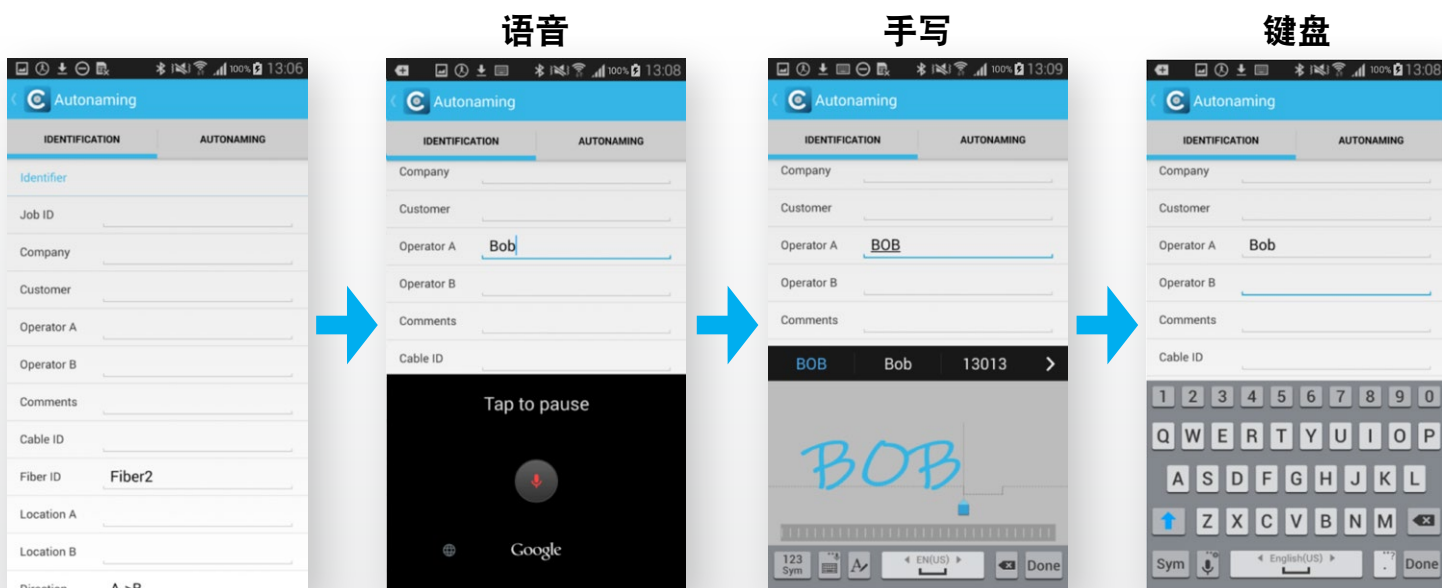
语音

手写

键盘

100% 13:06
Autonaming
IDENTIFICATION AUTONAMING
Identifier
Job ID
Company
Customer
Operator A
Operator B
Comments
Cable ID
Fiber ID Fiber2
Location A
Location B
Direction A->B

100% 13:08
Autonaming
IDENTIFICATION AUTONAMING
Company
Customer
Operator A Bob
Operator B
Comments
Cable ID
Tap to pause
Google

100% 13:09
Autonaming
IDENTIFICATION AUTONAMING
Company
Customer
Operator A BOB
Operator B
Comments
BOB Bob 13013
BOB
123 Sym
EN(US)
Done

100% 13:08
Autonaming
IDENTIFICATION AUTONAMING
Company
Customer
Operator A Bob
Operator B
Comments
Cable ID
1 2 3 4 5 6 7 8 9 0
Q W E R T Y U I O P
A S D F G H J K L
Z X C V B N M
Sym English(US) Done